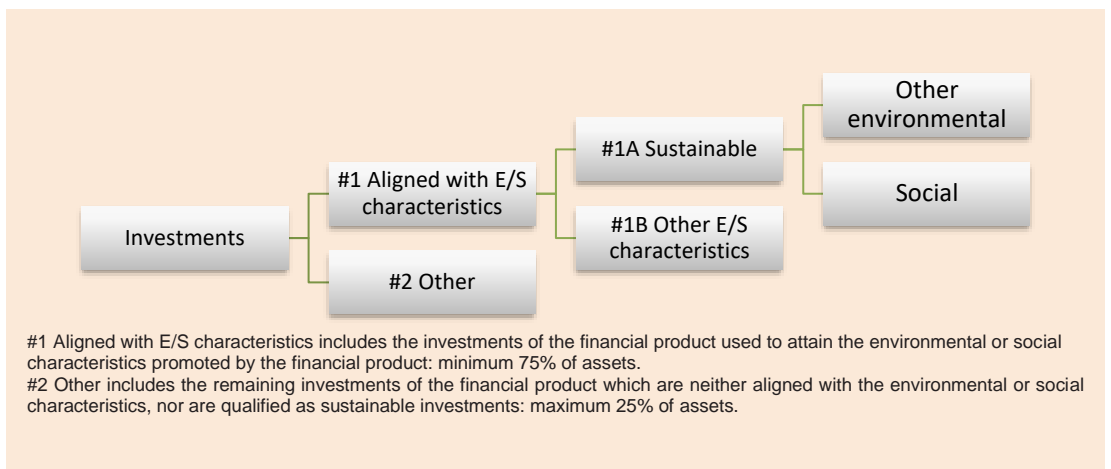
Investments

#1 Aligned with E/S characteristics

#2 Other

#1A Sustainable

#1B Other E/S characteristics

Other environmental

Social

#1 Aligned with E/S characteristics includes the investments of the financial product used to attain the environmental or social characteristics promoted by the financial product: minimum 75% of assets.
#2 Other includes the remaining investments of the financial product which are neither aligned with the environmental or social characteristics, nor are qualified as sustainable investments: maximum 25% of assets.